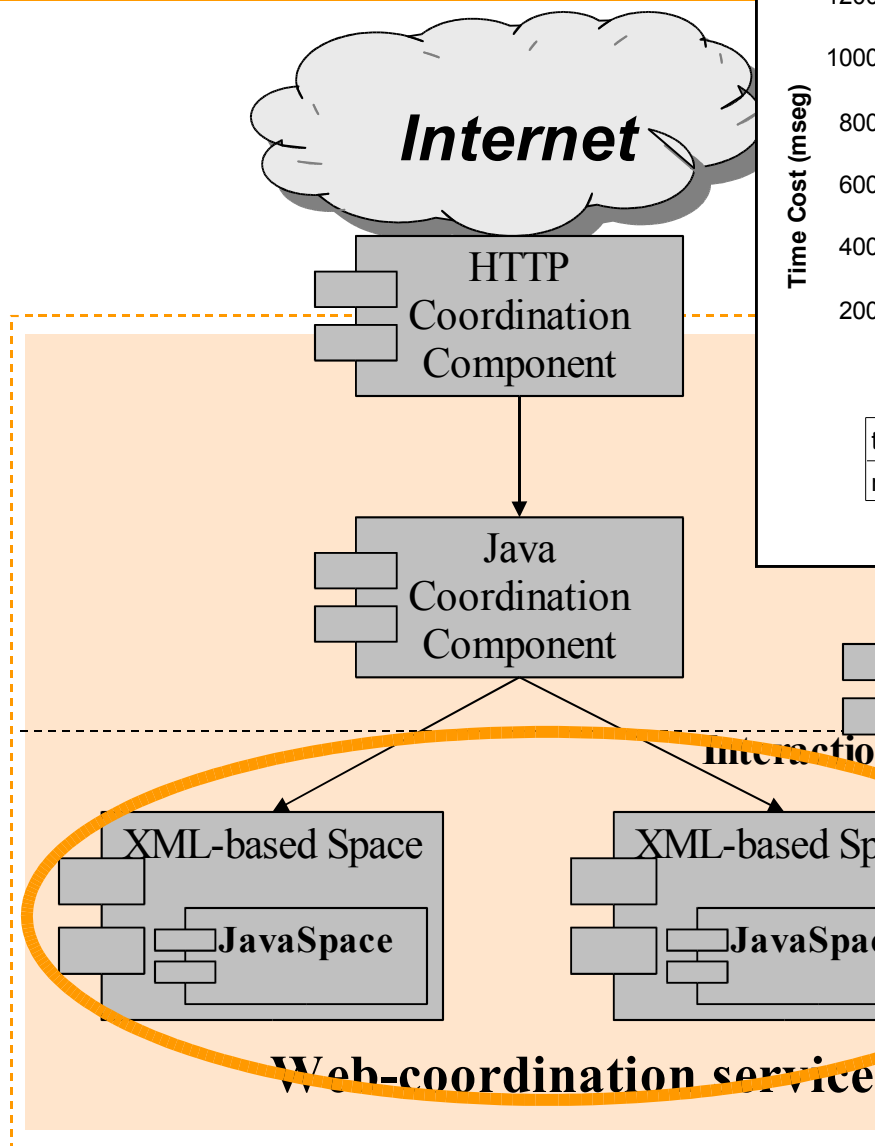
Internet

HTTP Coordination Component

Java Coordination Component

XML-based Space

JavaSpace

XML-based Sp

JavaSpac

Interactio

Web-coordination service

1000

800

600

400

200

Time Cost (mseg)